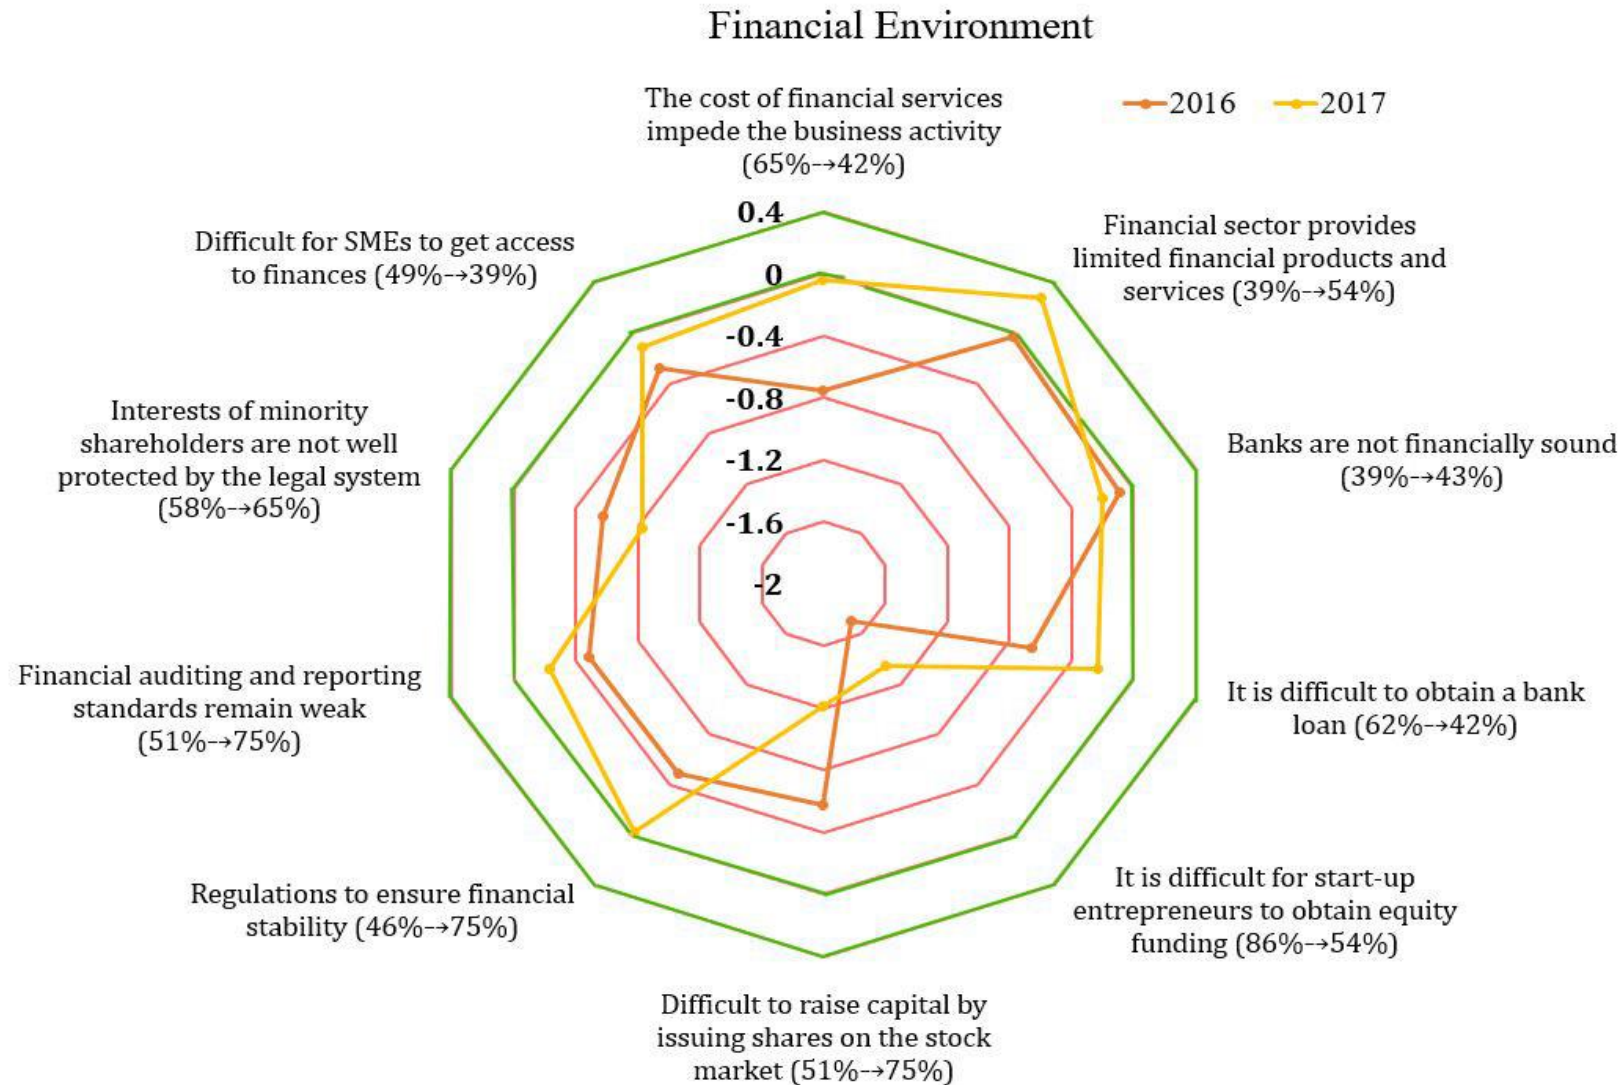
Financial Environment

2016 2017

The cost of financial services impede the business activity (65%→42%)

Financial sector provides limited financial products and services (39%→54%)

Banks are not financially sound (39%→43%)

It is difficult to obtain a bank loan (62%→42%)

It is difficult for start-up entrepreneurs to obtain equity funding (86%→54%)

Difficult to raise capital by issuing shares on the stock market (51%→75%)

Regulations to ensure financial stability (46%→75%)

Financial auditing and reporting standards remain weak (51%→75%)

Interests of minority shareholders are not well protected by the legal system (58%→65%)

Difficult for SMEs to get access to finances (49%→39%)

0.4
0
-0.4
-0.8
-1.2
-1.6
-2